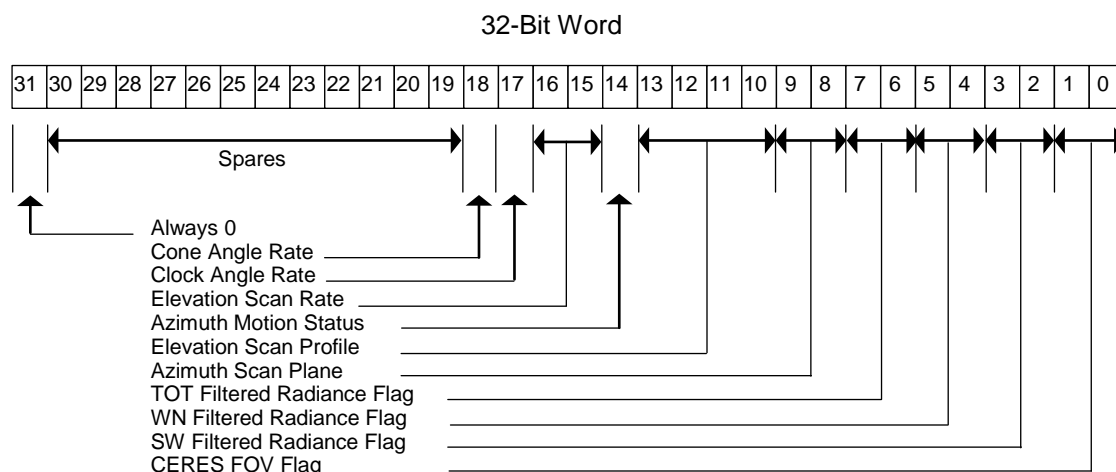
32-Bit Word

| 31 | 30 | 29 | 28 | 27 | 26 | 25 | 24 | 23 | 22 | 21 | 20 | 19 | 18 | 17 | 16 | 15 | 14 | 13 | 12 | 11 | 10 | 9 | 8 | 7 | 6 | 5 | 4 | 3 | 2 | 1 | 0 |
|---|---|---|---|---|---|---|---|---|---|---|---|---|---|---|---|---|---|---|---|---|---|---|---|---|---|---|---|---|---|---|---|

Spares

Always 0
Cone Angle Rate
Clock Angle Rate
Elevation Scan Rate
Azimuth Motion Status
Elevation Scan Profile
Azimuth Scan Plane
TOT Filtered Radiance Flag
WN Filtered Radiance Flag
SW Filtered Radiance Flag
CERES FOV Flag